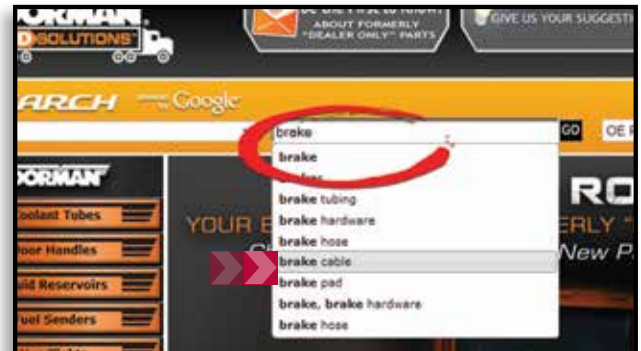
ORMAN
D SOLUTIONS
BE THE FIRST TO KNOW ABOUT FORMERLY "DEALER ONLY" PARTS
GIVE US YOUR SUGGESTI

ARCH Google
brake
GO
OE F

brake
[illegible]
brake tubing
brake hardware
brake hose
brake cable
brake pad
brake, brake hardware
brake hose

ORMAN
oolant Tubes
oor Handles
uid Reservoirs
uel Senders

RO
YOUR E
ERLY "
New P